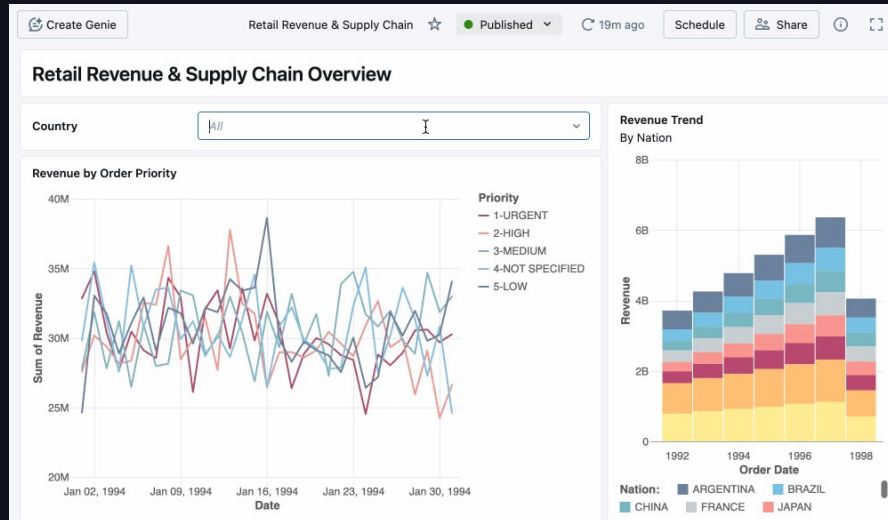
Create Genie
Retail Revenue & Supply Chain
Published
19m ago
Schedule
Share

Retail Revenue & Supply Chain Overview

Country
All

Revenue by Order Priority

40M
35M
30M
25M
20M
Sum of Revenue
Jan 02, 1994
Jan 09, 1994
Jan 16, 1994
Jan 23, 1994
Jan 30, 1994
Date

Priority
1-URGENT
2-HIGH
3-MEDIUM
4-NOT SPECIFIED
5-LOW

Revenue Trend
By Nation

8B
6B
4B
2B
0
Revenue
1992
1994
1996
1998
Order Date

Nation: ARGENTINA BRAZIL CHINA FRANCE JAPAN